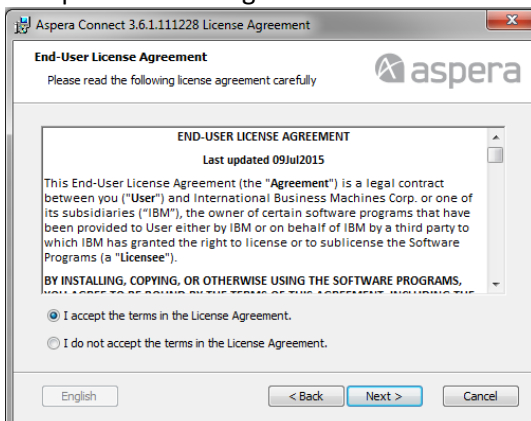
Aspera Connect 3.6.1.111228 License Agreement

End-User License Agreement
Please read the following license agreement carefully

aspera

END-USER LICENSE AGREEMENT
Last updated 09Jul2015

This End-User License Agreement (the "Agreement") is a legal contract between you ("User") and International Business Machines Corp. or one of its subsidiaries ("IBM"), the owner of certain software programs that have been provided to User either by IBM or on behalf of IBM by a third party to which IBM has granted the right to license or to sublicense the Software Programs (a "Licensee").

BY INSTALLING, COPYING, OR OTHERWISE USING THE SOFTWARE PROGRAMS, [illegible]

I accept the terms in the License Agreement.

I do not accept the terms in the License Agreement.

English

< Back

Next >

Cancel